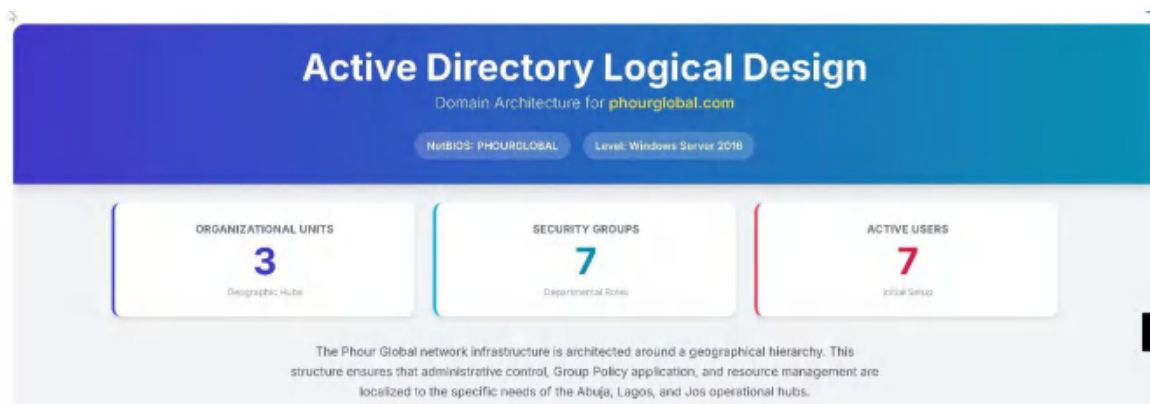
Active Directory Logical Design

Domain Architecture for phourglobal.com

NetBIOS: PHOURGLOBAL

Level: Windows Server 2016

ORGANIZATIONAL UNITS
3
Geographic Hubs

SECURITY GROUPS
7
Departmental Roles

ACTIVE USERS
7
Initial Setup

The Phour Global network infrastructure is architected around a geographical hierarchy. This structure ensures that administrative control, Group Policy application, and resource management are localized to the specific needs of the Abuja, Lagos, and Jos operational hubs.